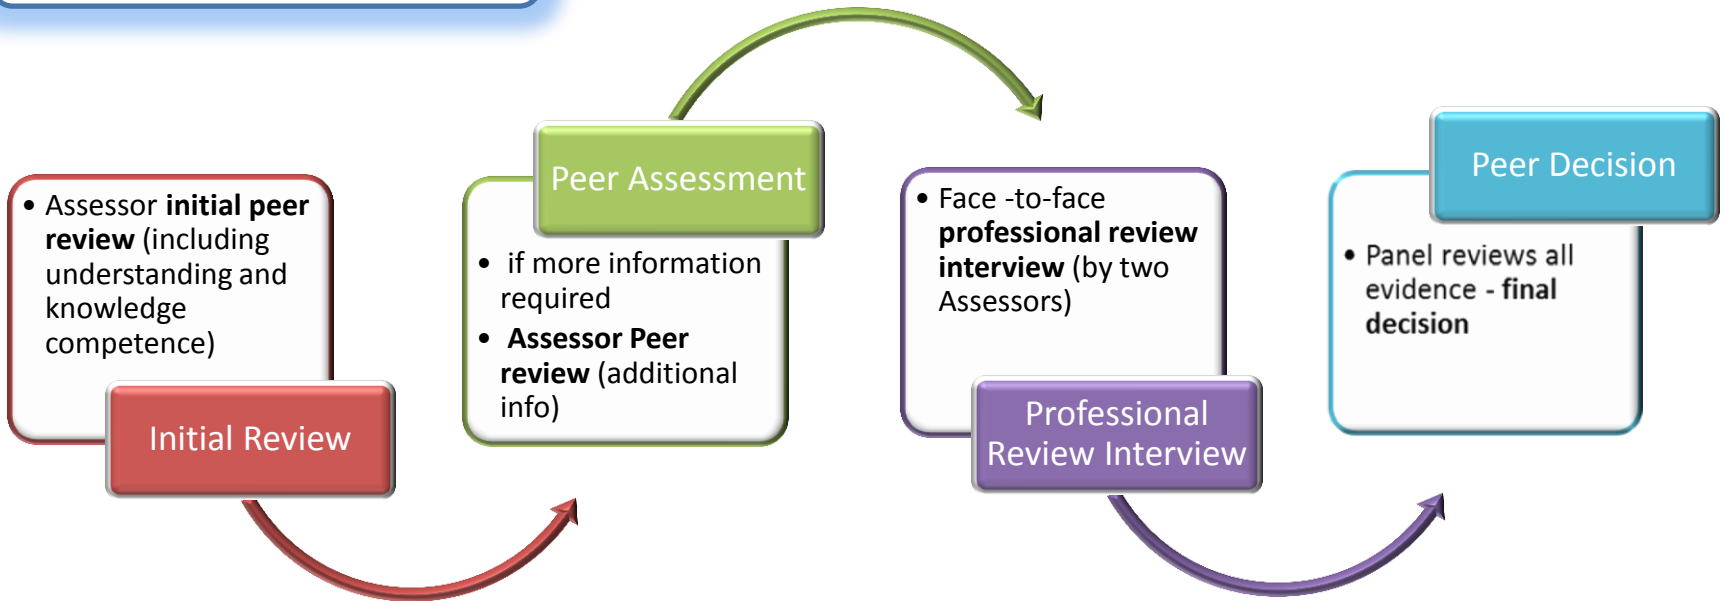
• Assessor **initial peer review** (including understanding and knowledge competence)

Initial Review

Peer Assessment

• if more information required

• **Assessor Peer review** (additional info)

• Face -to-face **professional review interview** (by two Assessors)

Professional Review Interview

Peer Decision

• Panel reviews all evidence **- final decision**